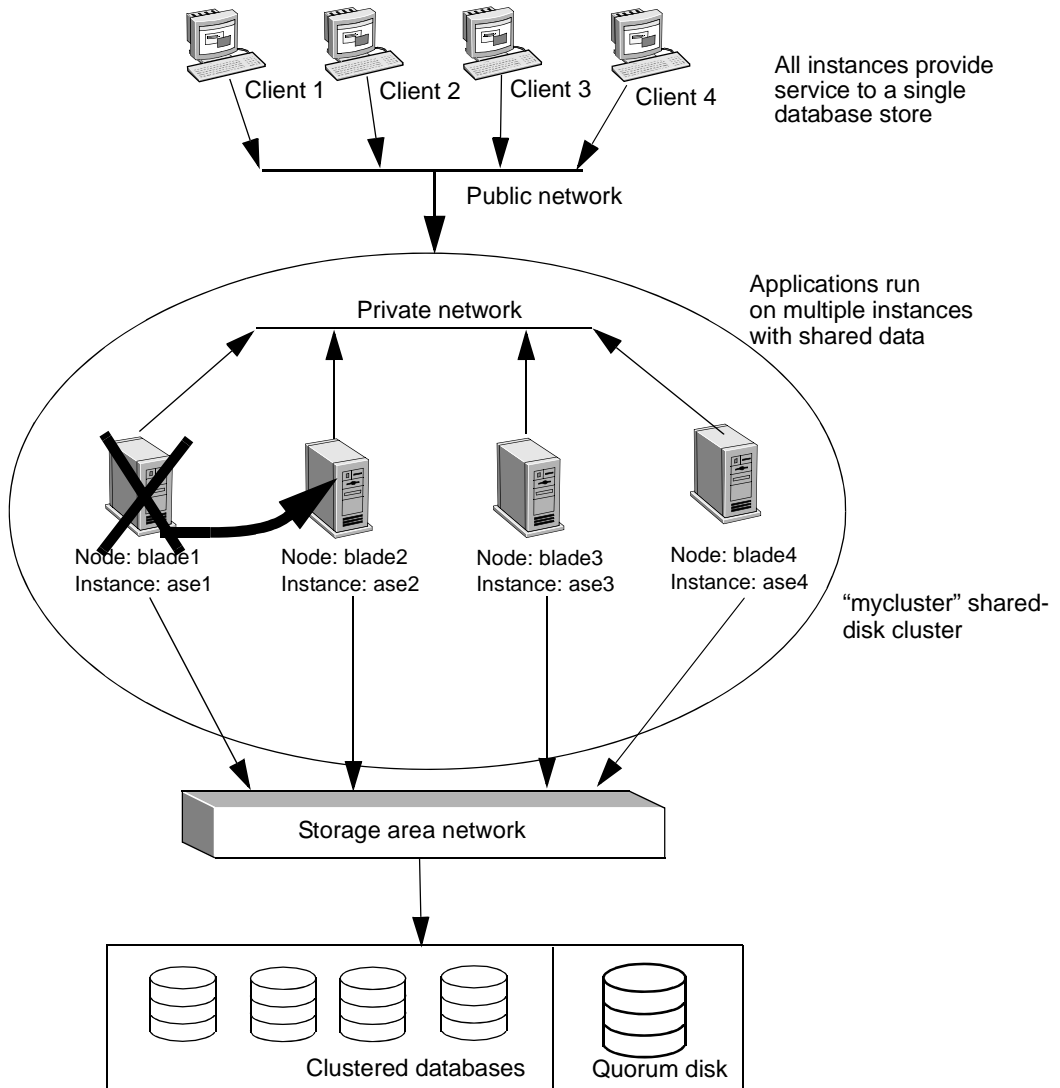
Client 1
Client 2
Client 3
Client 4

All instances provide service to a single database store

Public network

Applications run on multiple instances with shared data

Private network

Node: blade1
Instance: ase1

Node: blade2
Instance: ase2

Node: blade3
Instance: ase3

Node: blade4
Instance: ase4

"mycluster" shared-disk cluster

Storage area network

Clustered databases

Quorum disk